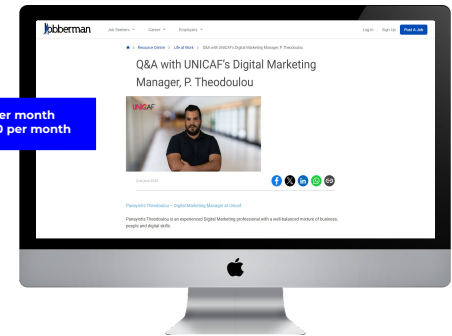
er month
0 per month

Jobberman Job Seekers Career Employers Log In Sign Up Post A Job

Resource Centre > Life at Work > Q&A with UNICAF's Digital Marketing Manager, P. Theodoulou

Q&A with UNICAF's Digital Marketing Manager, P. Theodoulou

UNICAF

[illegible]

Panayiotis Theodoulou – Digital Marketing Manager at Unicaf

Panayiotis Theodoulou is an experienced Digital Marketing professional with a well-balanced mixture of business, people and digital skills.